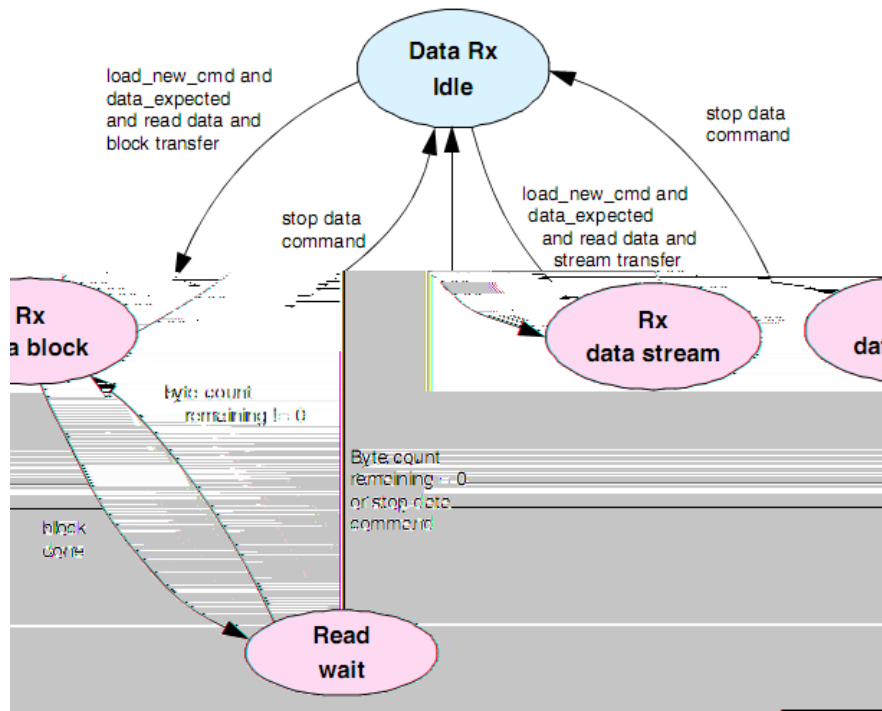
Data Rx
Idle

load_new_cmd and
data_expected
and read data and
block transfer

stop data
command

load_new_cmd and
data_expected
and read data and
stream transfer

stop data
command

Rx
a block

Rx
data stream

da

Byte count
remaining != 0

Byte count
remaining = 0
or stop data
command

block
done

Read
wait